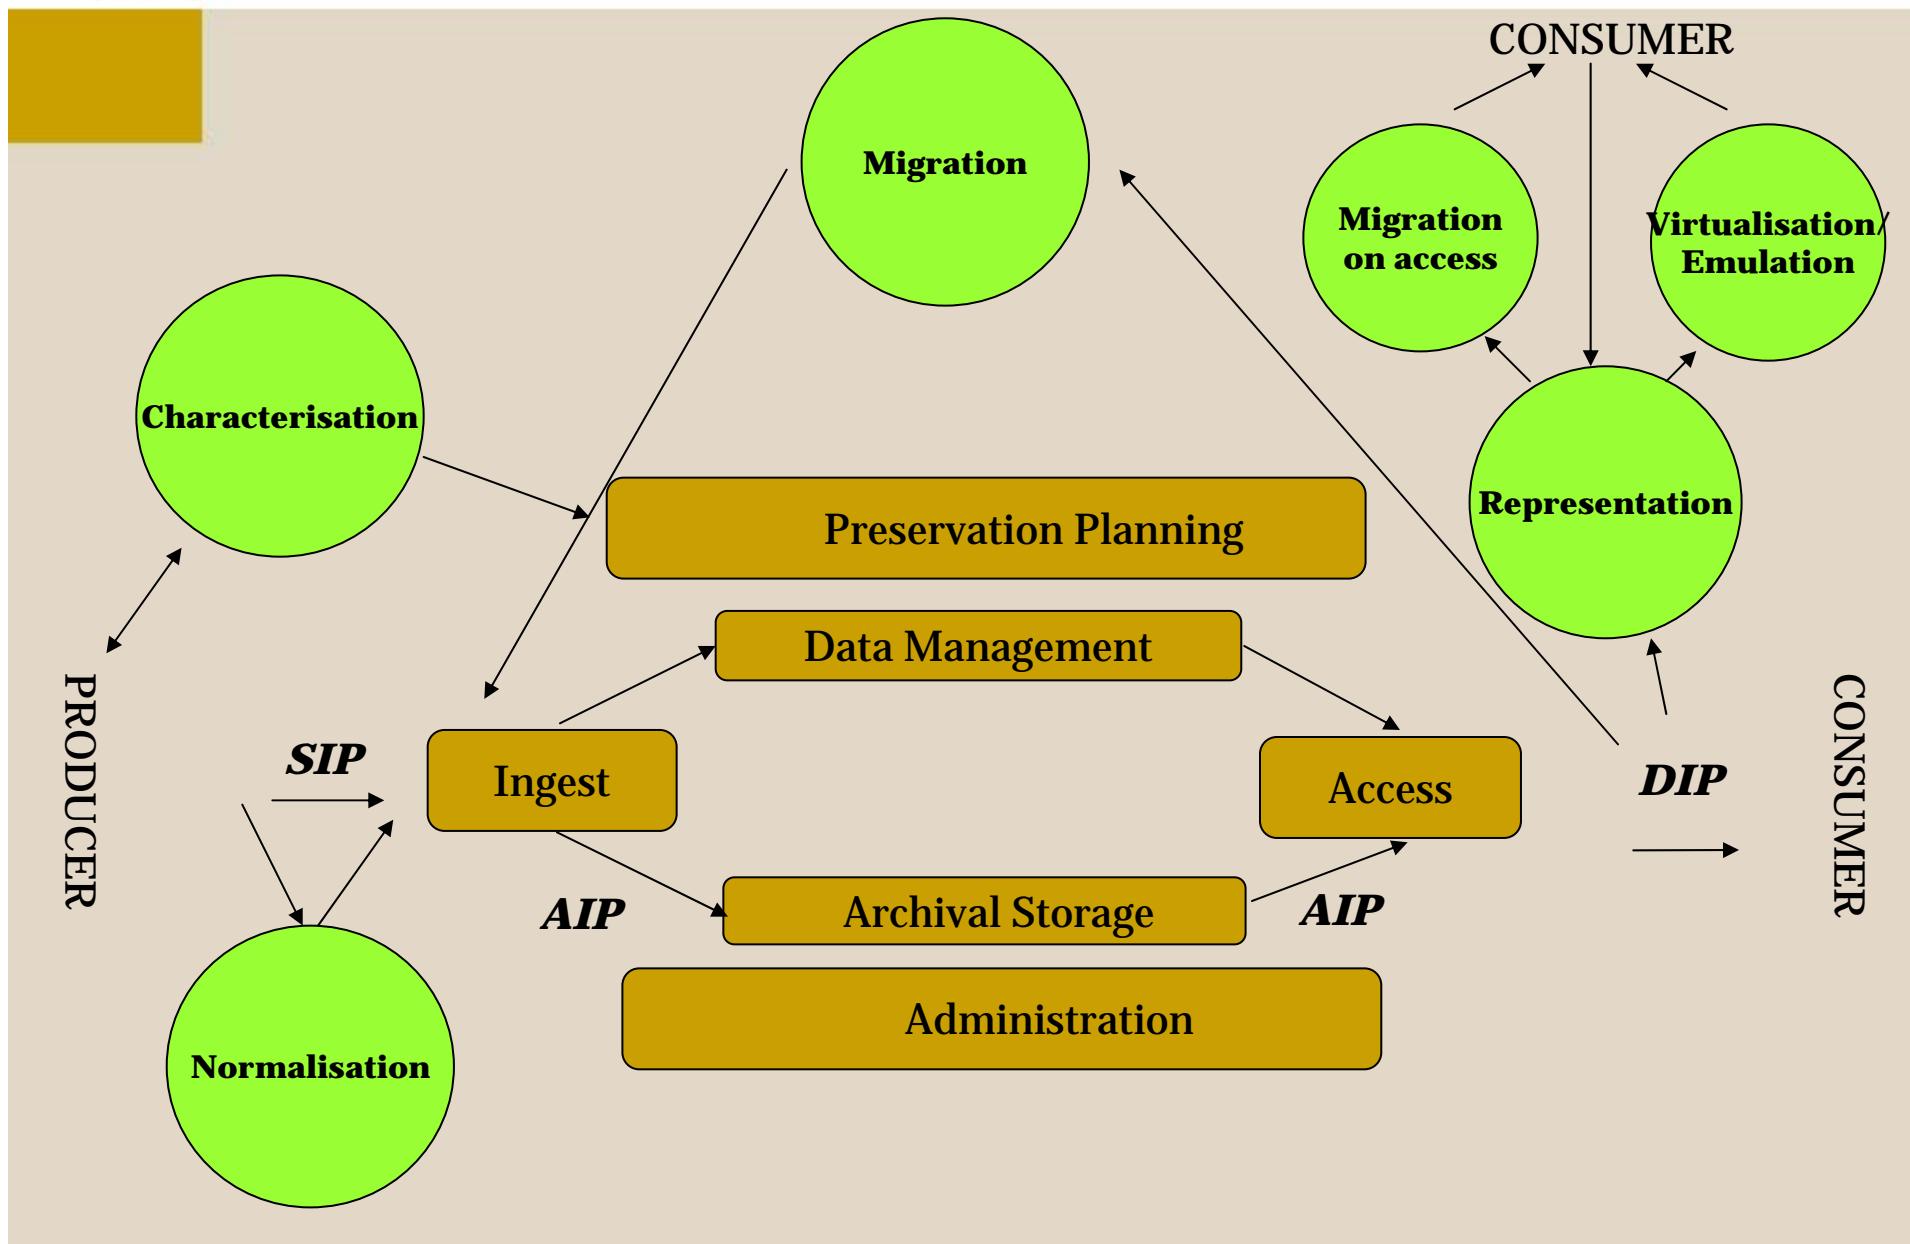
CONSUMER

Migration

Migration on access

Virtualisation/ Emulation

Characterisation

Representation

Preservation Planning

Data Management

PRODUCER

SIP

Ingest

Access

DIP

CONSUMER

AIP

Archival Storage

AIP

Administration

Normalisation